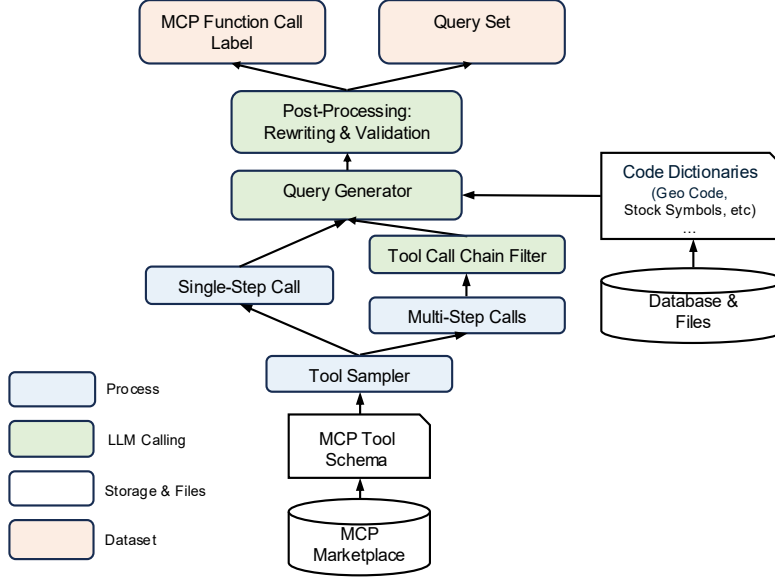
MCP Function Call Label

Query Set

Post-Processing: Rewriting & Validation

Query Generator

Code Dictionaries
(Geo Code,
Stock Symbols, etc)
...

Tool Call Chain Filter

Single-Step Call

Multi-Step Calls

Database & Files

Tool Sampler

Process

MCP Tool Schema

LLM Calling

Storage & Files

Dataset

MCP Marketplace